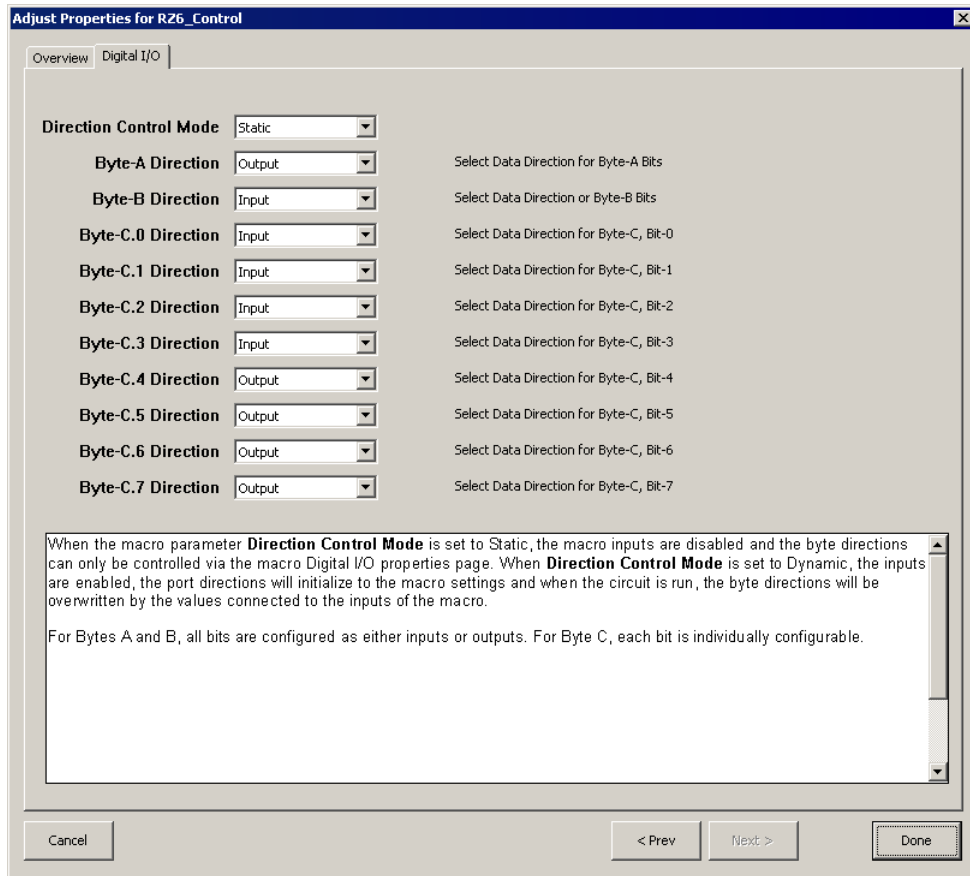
Adjust Properties for RZ6_Control

Overview | Digital I/O

Direction Control Mode Static

Byte-A Direction Output Select Data Direction for Byte-A Bits

Byte-B Direction Input Select Data Direction or Byte-B Bits

Byte-C.0 Direction Input Select Data Direction for Byte-C, Bit-0

Byte-C.1 Direction Input Select Data Direction for Byte-C, Bit-1

Byte-C.2 Direction Input Select Data Direction for Byte-C, Bit-2

Byte-C.3 Direction Input Select Data Direction for Byte-C, Bit-3

Byte-C.4 Direction Output Select Data Direction for Byte-C, Bit-4

Byte-C.5 Direction Output Select Data Direction for Byte-C, Bit-5

Byte-C.6 Direction Output Select Data Direction for Byte-C, Bit-6

Byte-C.7 Direction Output Select Data Direction for Byte-C, Bit-7

When the macro parameter **Direction Control Mode** is set to Static, the macro inputs are disabled and the byte directions can only be controlled via the macro Digital I/O properties page. When **Direction Control Mode** is set to Dynamic, the inputs are enabled, the port directions will initialize to the macro settings and when the circuit is run, the byte directions will be overwritten by the values connected to the inputs of the macro.

For Bytes A and B, all bits are configured as either inputs or outputs. For Byte C, each bit is individually configurable.

Cancel

< Prev

Next >

Done